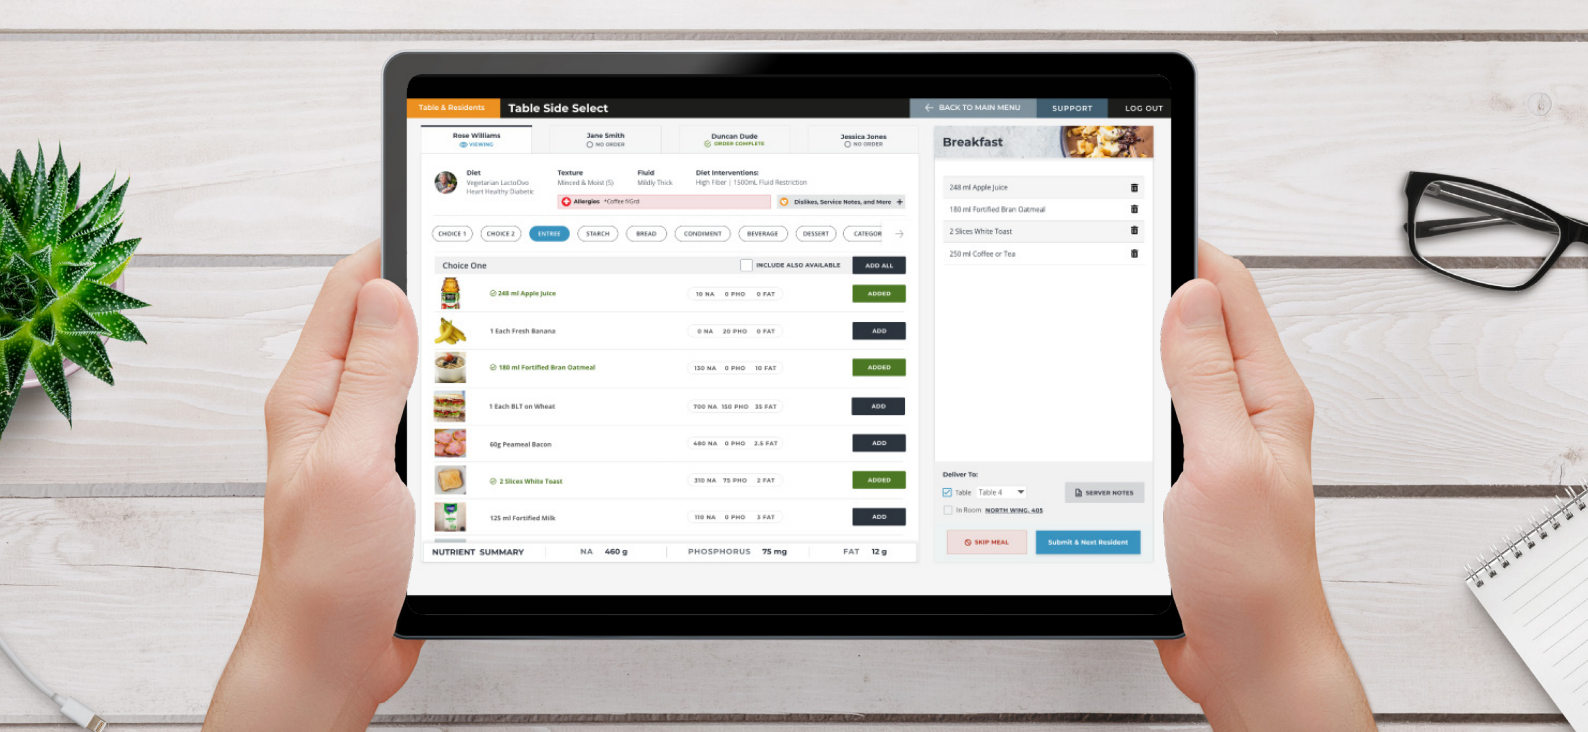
Table & Residents
Table Side Select
BACK TO MAIN MENU
SUPPORT
LOG OUT

Rose Williams
VIEWING

Jane Smith
NO ORDER

Duncan Dude
ORDER COMPLETE

Jessica Jones
NO ORDER

Diet
Vegetarian LactoOvo
Heart Healthy Diabetic

Texture
Minced & Moist (5)

Fluid
Mildly Thick

Diet Interventions:
High Fiber | 1500mL Fluid Restriction

Allergies *Coffee ([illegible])

Dislikes, Service Notes, and More +

CHOICE 1
CHOICE 2
ENTREE
STARCH
BREAD
CONDIMENT
BEVERAGE
DESSERT
CATEGOR

Choice One
INCLUDE ALSO AVAILABLE
ADD ALL

| | | |
|---|---|---|
| 248 ml Apple Juice | 10 NA 0 PHO 0 FAT | ADDED |
| 1 Each Fresh Banana | 0 NA 20 PHO 0 FAT | ADD |
| 180 ml Fortified Bran Oatmeal | 130 NA 0 PHO 10 FAT | ADDED |
| 1 Each BLT on Wheat | 700 NA 150 PHO 35 FAT | ADD |
| 60g Peameal Bacon | 480 NA 0 PHO 2.5 FAT | ADD |
| 2 Slices White Toast | 310 NA 75 PHO 2 FAT | ADDED |
| 125 ml Fortified Milk | 110 NA 0 PHO 3 FAT | ADD |

NUTRIENT SUMMARY
NA 460 g
PHOSPHORUS 75 mg
FAT 12 g

Breakfast
248 ml Apple Juice
180 ml Fortified Bran Oatmeal
2 Slices White Toast
250 ml Coffee or Tea

Deliver To:
Table Table 4
SERVER NOTES
In Room NORTH WING, 405
SKIP MEAL
Submit & Next Resident